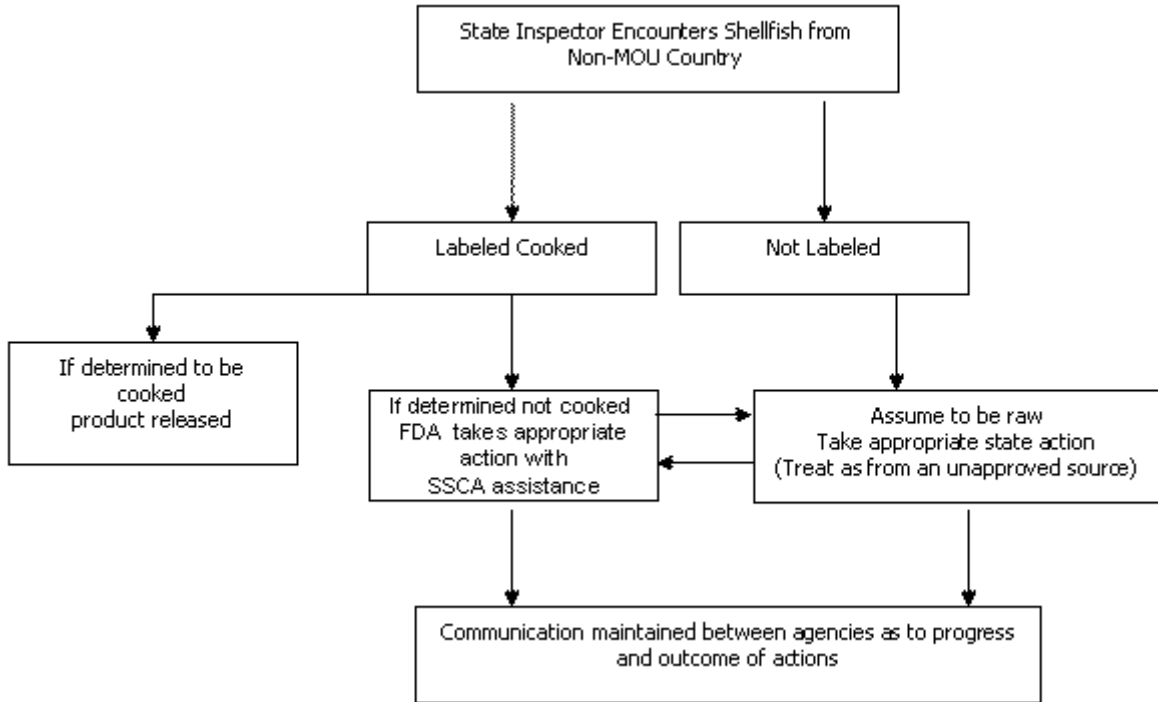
State Inspector Encounters Shellfish from Non-MOU Country

Labeled Cooked

Not Labeled

If determined to be cooked product released

If determined not cooked FDA takes appropriate action with SSCA assistance

Assume to be raw
Take appropriate state action
(Treat as from an unapproved source)

Communication maintained between agencies as to progress and outcome of actions